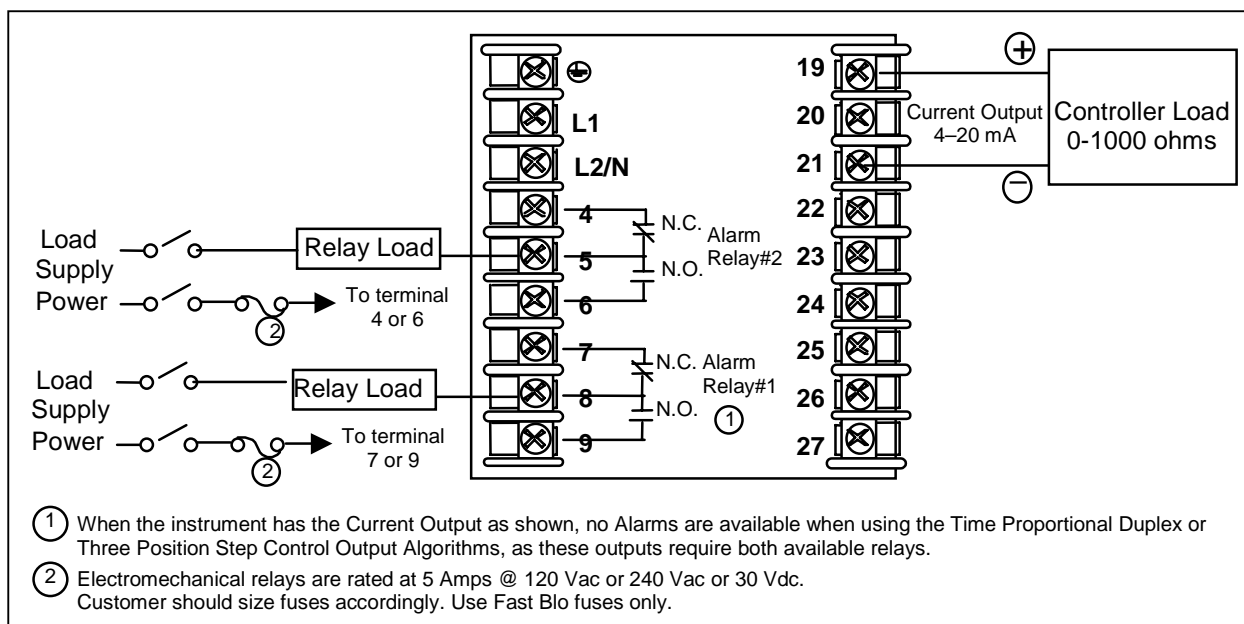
⊕

19

Controller Load
0-1000 ohms

L1

20

Current Output
4–20 mA

L2/N

21

⊖

4

N.C.

22

Load Supply Power

Relay Load

5

Alarm Relay#2

N.O.

23

To terminal 4 or 6

6

24

2

7

N.C. Alarm Relay#1

25

Load Supply Power

Relay Load

8

N.O.

1

26

To terminal 7 or 9

9

27

2

1 When the instrument has the Current Output as shown, no Alarms are available when using the Time Proportional Duplex or Three Position Step Control Output Algorithms, as these outputs require both available relays.

2 Electromechanical relays are rated at 5 Amps @ 120 Vac or 240 Vac or 30 Vdc. Customer should size fuses accordingly. Use Fast Blo fuses only.